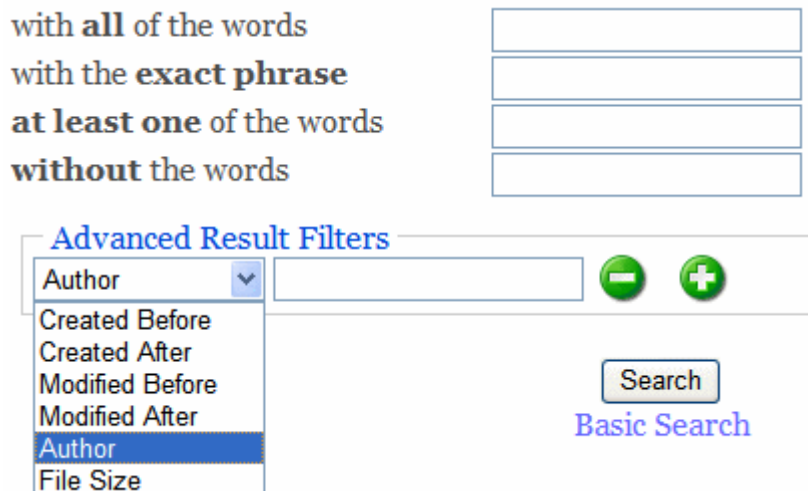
with **all** of the words
with the **exact phrase**
**at least one** of the words
**without** the words

Advanced Result Filters

Author

Created Before
Created After
Modified Before
Modified After
Author
File Size

Search
Basic Search